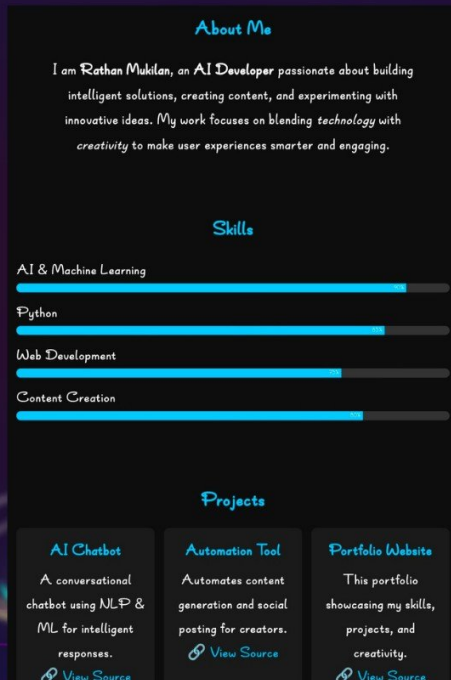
About Me

I am Rathan Mukilan, an AI Developer passionate about building intelligent solutions, creating content, and experimenting with innovative ideas. My work focuses on blending technology with creativity to make user experiences smarter and engaging.

Skills

AI & Machine Learning

Python

Web Development

Content Creation

Projects

AI Chatbot

A conversational chatbot using NLP & ML for intelligent responses.

View Source

Automation Tool

Automates content generation and social posting for creators.

View Source

Portfolio Website

This portfolio showcasing my skills, projects, and creativity.

View Source